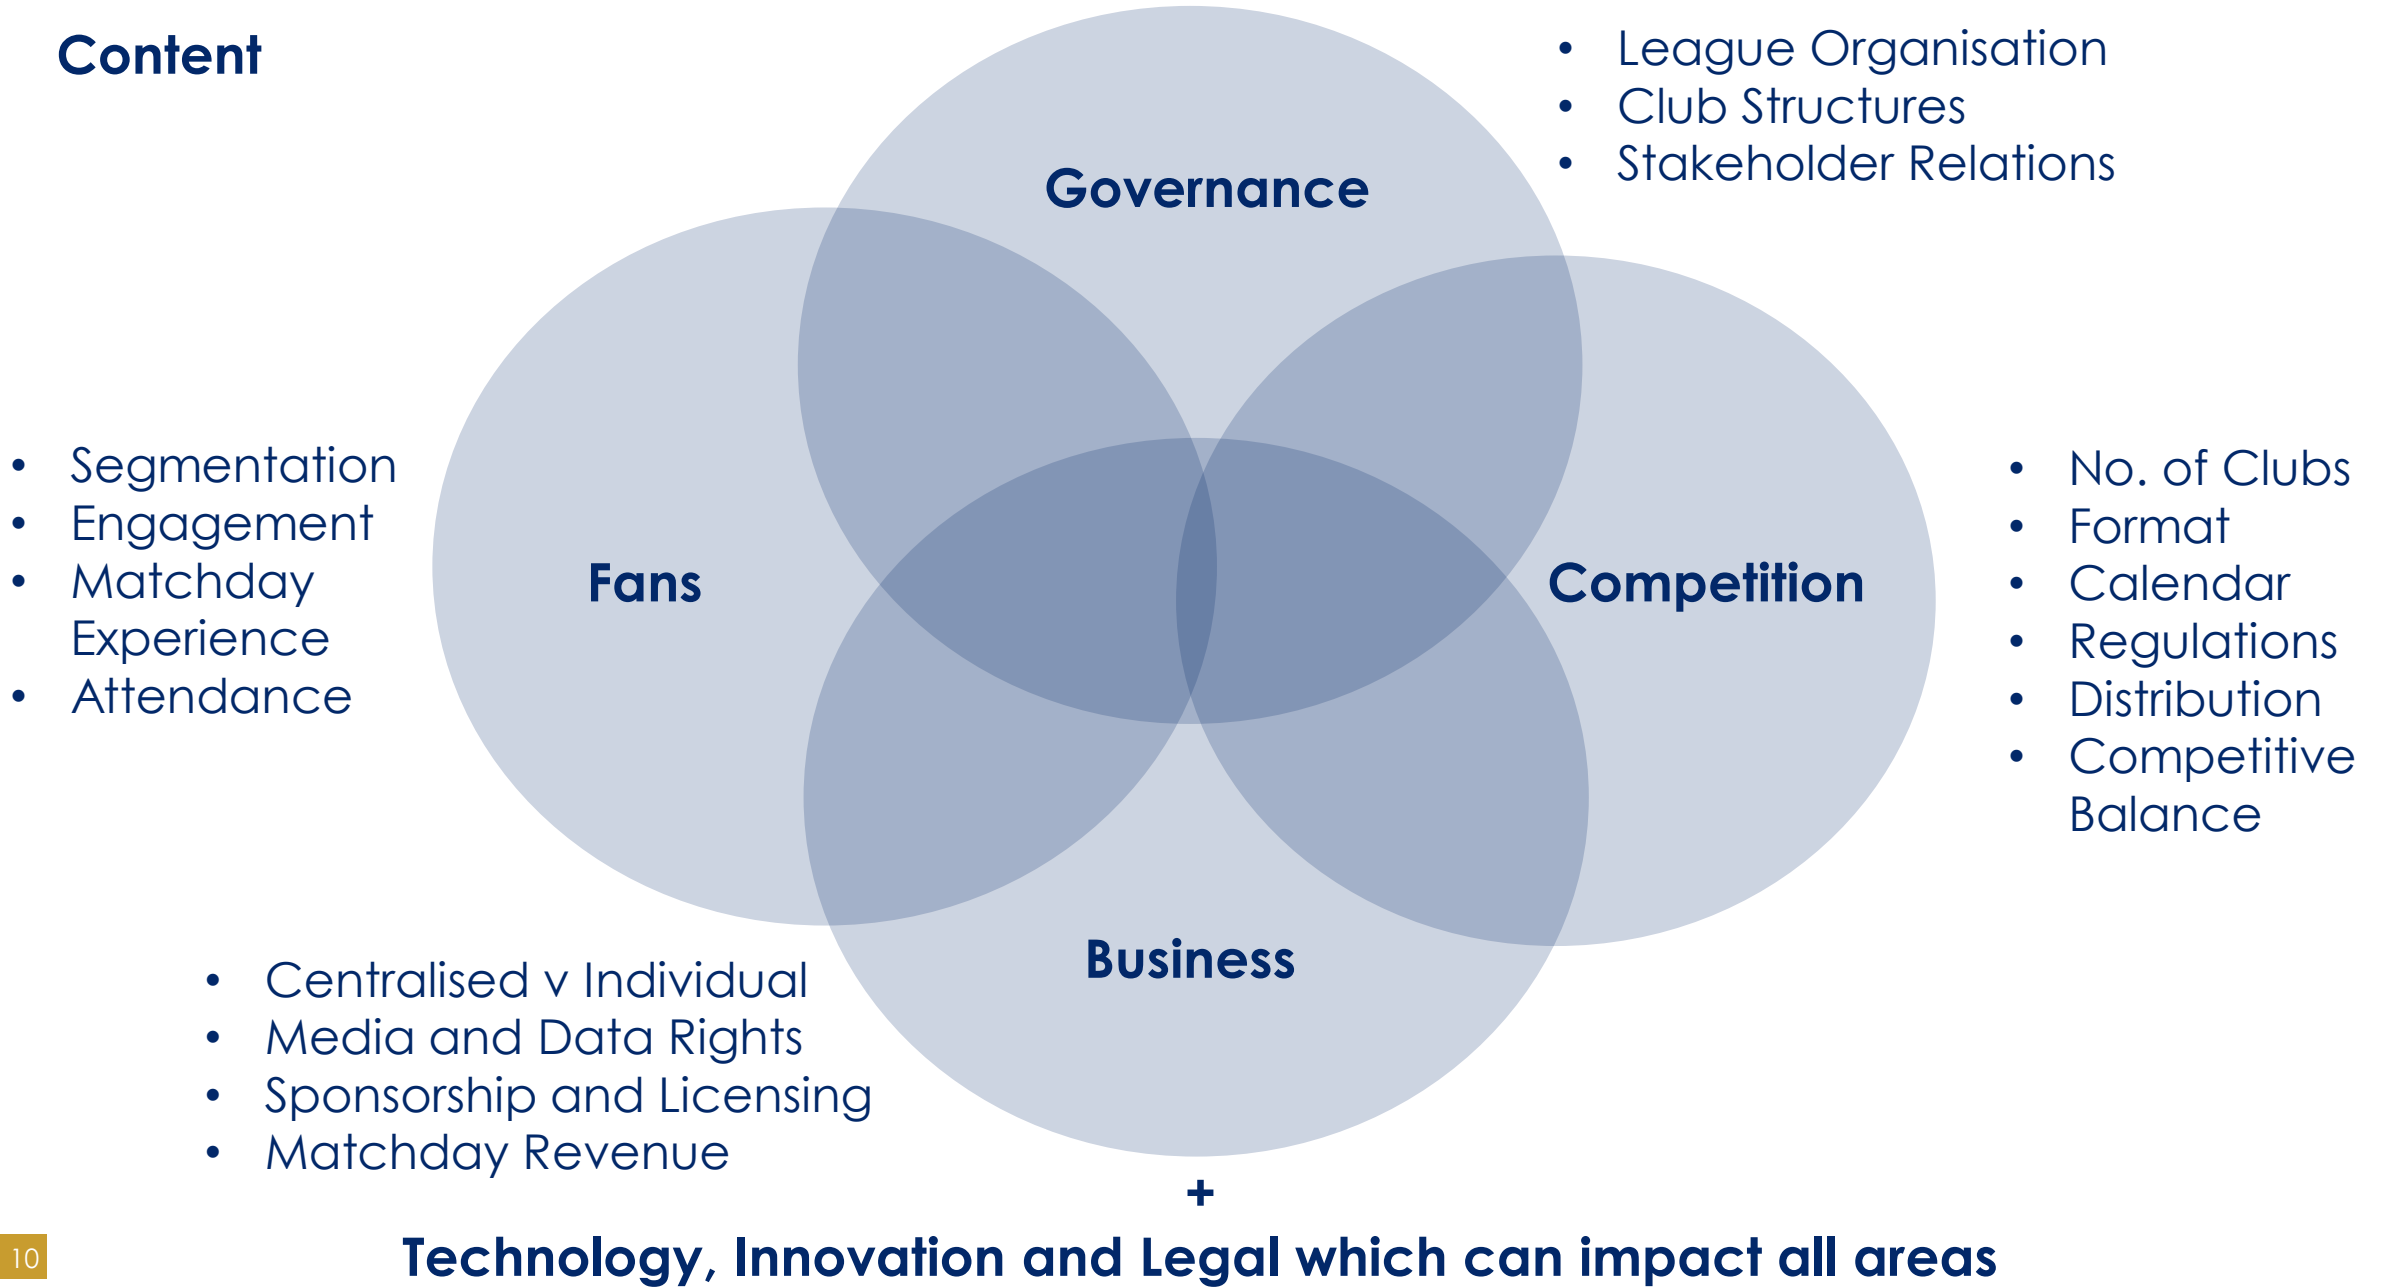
Content

Governance

- League Organisation
- Club Structures
- Stakeholder Relations

- Segmentation
- Engagement
- Matchday Experience
- Attendance

Fans

Competition

- No. of Clubs
- Format
- Calendar
- Regulations
- Distribution
- Competitive Balance

Business

- Centralised v Individual
- Media and Data Rights
- Sponsorship and Licensing
- Matchday Revenue

+

Technology, Innovation and Legal which can impact all areas

10